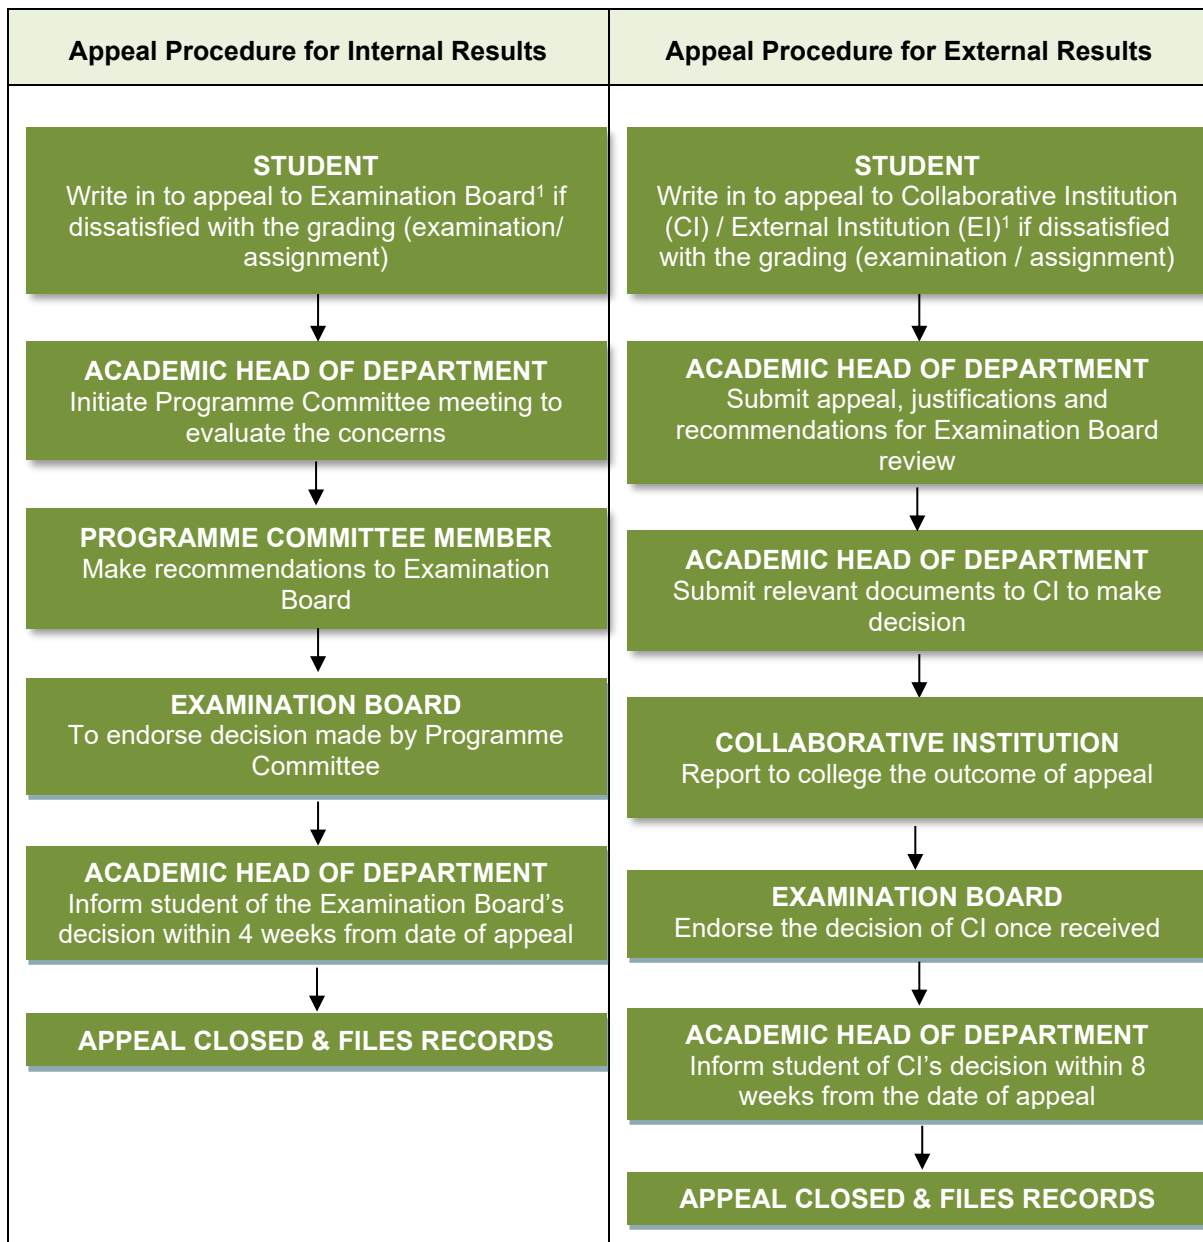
Appeal Procedure for Internal Results

STUDENT
Write in to appeal to Examination Board$^1$ if dissatisfied with the grading (examination/ assignment)

ACADEMIC HEAD OF DEPARTMENT
Initiate Programme Committee meeting to evaluate the concerns

PROGRAMME COMMITTEE MEMBER
Make recommendations to Examination Board

EXAMINATION BOARD
To endorse decision made by Programme Committee

ACADEMIC HEAD OF DEPARTMENT
Inform student of the Examination Board's decision within 4 weeks from date of appeal

APPEAL CLOSED & FILES RECORDS

Appeal Procedure for External Results

STUDENT
Write in to appeal to Collaborative Institution (CI) / External Institution (EI)$^1$ if dissatisfied with the grading (examination / assignment)

ACADEMIC HEAD OF DEPARTMENT
Submit appeal, justifications and recommendations for Examination Board review

ACADEMIC HEAD OF DEPARTMENT
Submit relevant documents to CI to make decision

COLLABORATIVE INSTITUTION
Report to college the outcome of appeal

EXAMINATION BOARD
Endorse the decision of CI once received

ACADEMIC HEAD OF DEPARTMENT
Inform student of CI's decision within 8 weeks from the date of appeal

APPEAL CLOSED & FILES RECORDS